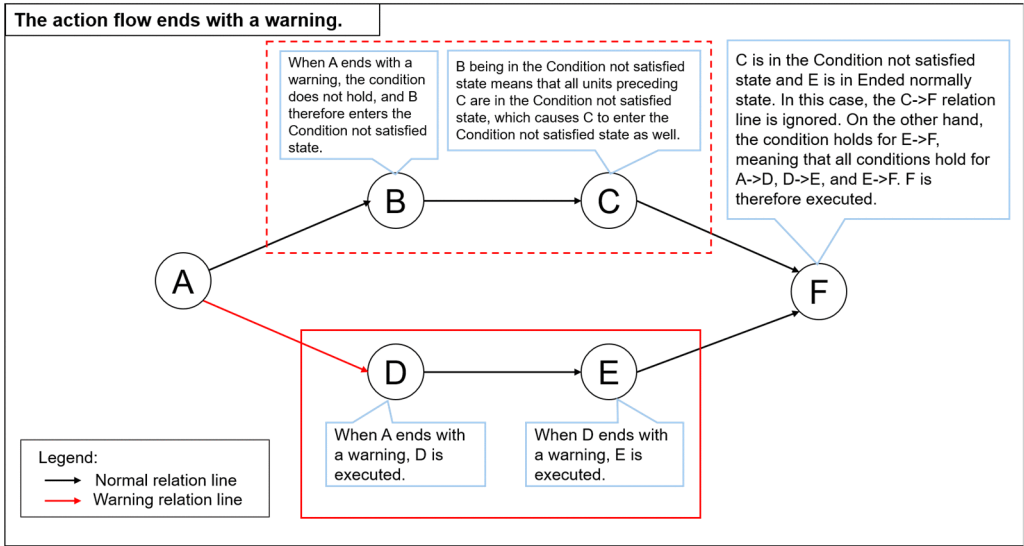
The action flow ends with a warning.

When A ends with a warning, the condition does not hold, and B therefore enters the Condition not satisfied state.

B being in the Condition not satisfied state means that all units preceding C are in the Condition not satisfied state, which causes C to enter the Condition not satisfied state as well.

C is in the Condition not satisfied state and E is in Ended normally state. In this case, the C->F relation line is ignored. On the other hand, the condition holds for E->F, meaning that all conditions hold for A->D, D->E, and E->F. F is therefore executed.

B

C

A

F

D

E

When A ends with a warning, D is executed.

When D ends with a warning, E is executed.

Legend:
Normal relation line
Warning relation line